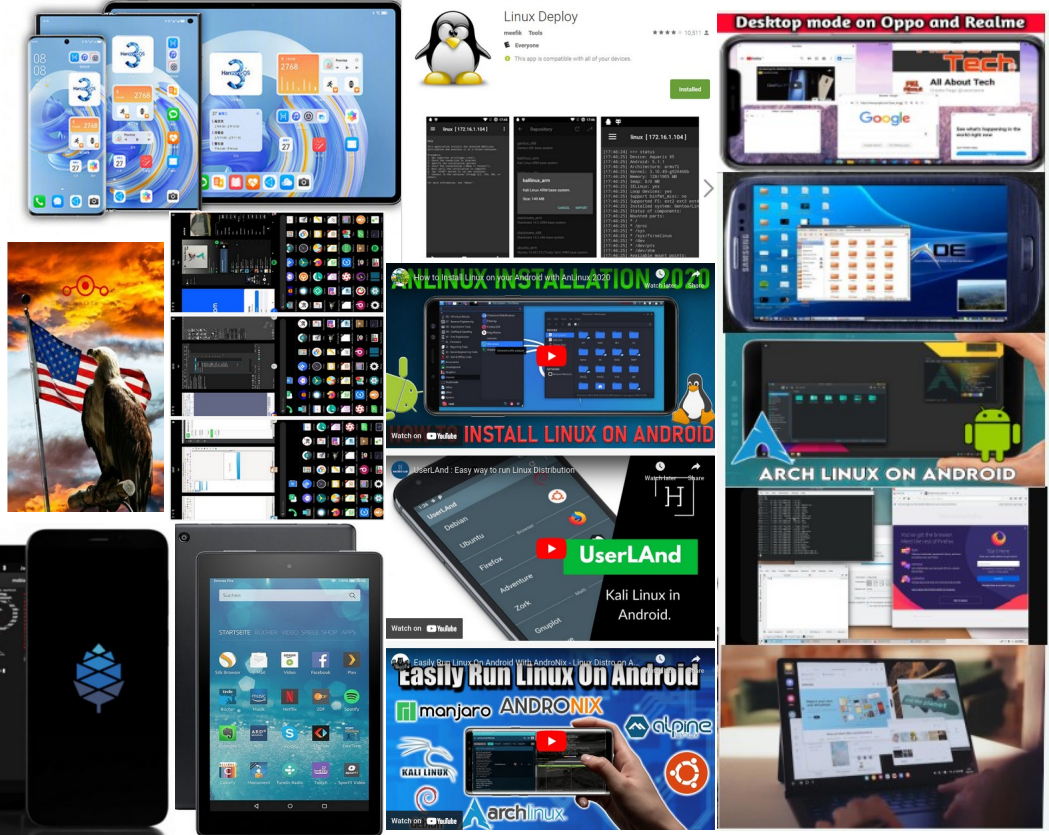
Linux Deploy
meefik Tools
Everyone
This app is compatible with all of your devices.
Installed

Desktop mode on Oppo and Realme
All About Tech
Google

HarmonyOS
2768

How to Install Linux on your Android with AnLinux 2020
ANLINUX INSTALLATION 2020
Watch later
Share
Watch on YouTube
HOW TO INSTALL LINUX ON ANDROID

ARCH LINUX ON ANDROID

UserLAnd : Easy way to run Linux Distribution
UserLAnd
Debian
Ubuntu
Firefox
Adventure
Zork
Gnuplot
UserLAnd
Kali Linux in Android.
Watch on YouTube

Easily Run Linux On Android With AndroNix - Linux Distro on A...
Easily Run Linux On Android
manjaro
ANDRONIX
alpine
KALI LINUX
archlinux
Watch on YouTube

Suchen
STARTSEITE BÜCHER VIDEO SPIELE SHOP APPS